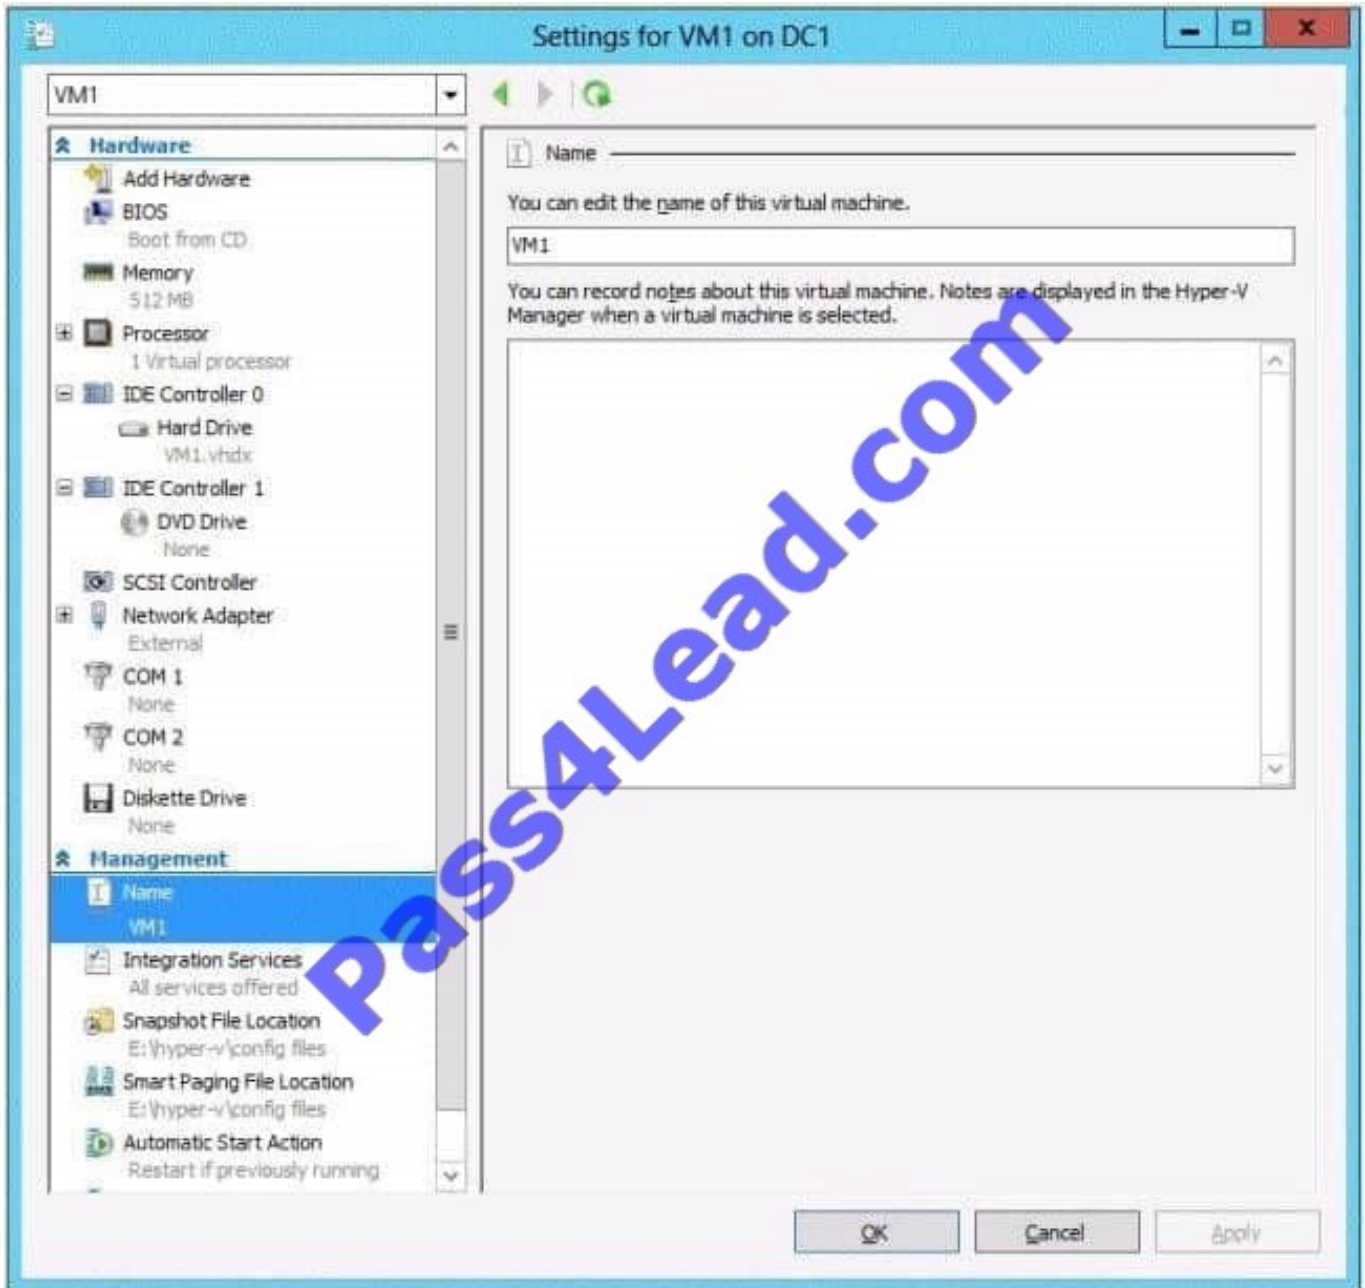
Settings for VM1 on DC1

VM1

Hardware
Add Hardware
BIOS
Boot from CD
Memory
512 MB
Processor
1 Virtual processor
IDE Controller 0
Hard Drive
VM1.vhdx
IDE Controller 1
DVD Drive
None
SCSI Controller
Network Adapter
External
COM 1
None
COM 2
None
Diskette Drive
None
Management
Name
VM1
Integration Services
All services offered
Snapshot File Location
E:\hyper-v\config files
Smart Paging File Location
E:\hyper-v\config files
Automatic Start Action
Restart if previously running

Name

You can edit the name of this virtual machine.

VM1

You can record notes about this virtual machine. Notes are displayed in the Hyper-V Manager when a virtual machine is selected.

Pass4Lead.com

OK Cancel Apply